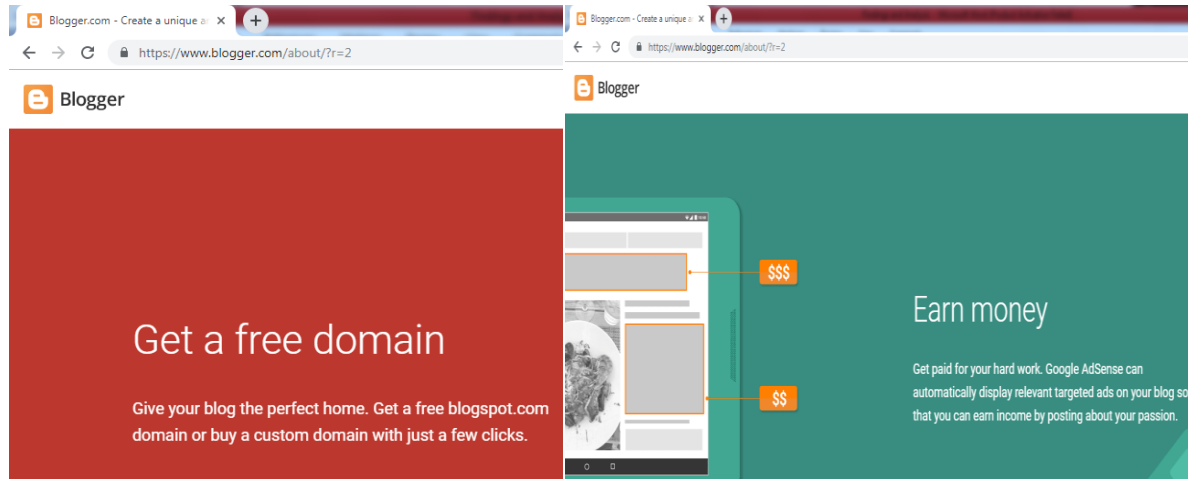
Blogger.com - Create a unique a

https://www.blogger.com/about/?r=2

Blogger

Get a free domain

Give your blog the perfect home. Get a free blogspot.com domain or buy a custom domain with just a few clicks.

Blogger.com - Create a unique a

https://www.blogger.com/about/?r=2

Blogger

$$$

$$

Earn money

Get paid for your hard work. Google AdSense can automatically display relevant targeted ads on your blog so that you can earn income by posting about your passion.